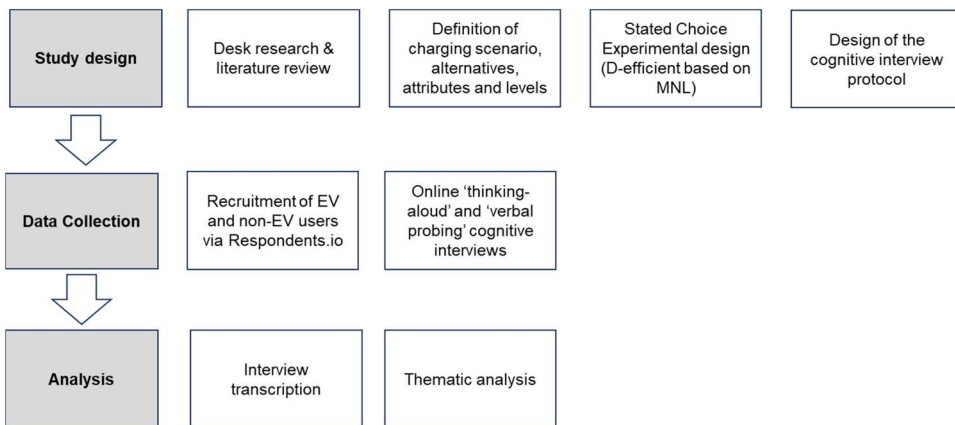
Study design

Desk research & literature review

Definition of charging scenario, alternatives, attributes and levels

Stated Choice Experimental design (D-efficient based on MNL)

Design of the cognitive interview protocol

Data Collection

Recruitment of EV and non-EV users via Respondents.io

Online 'thinking-aloud' and 'verbal probing' cognitive interviews

Analysis

Interview transcription

Thematic analysis